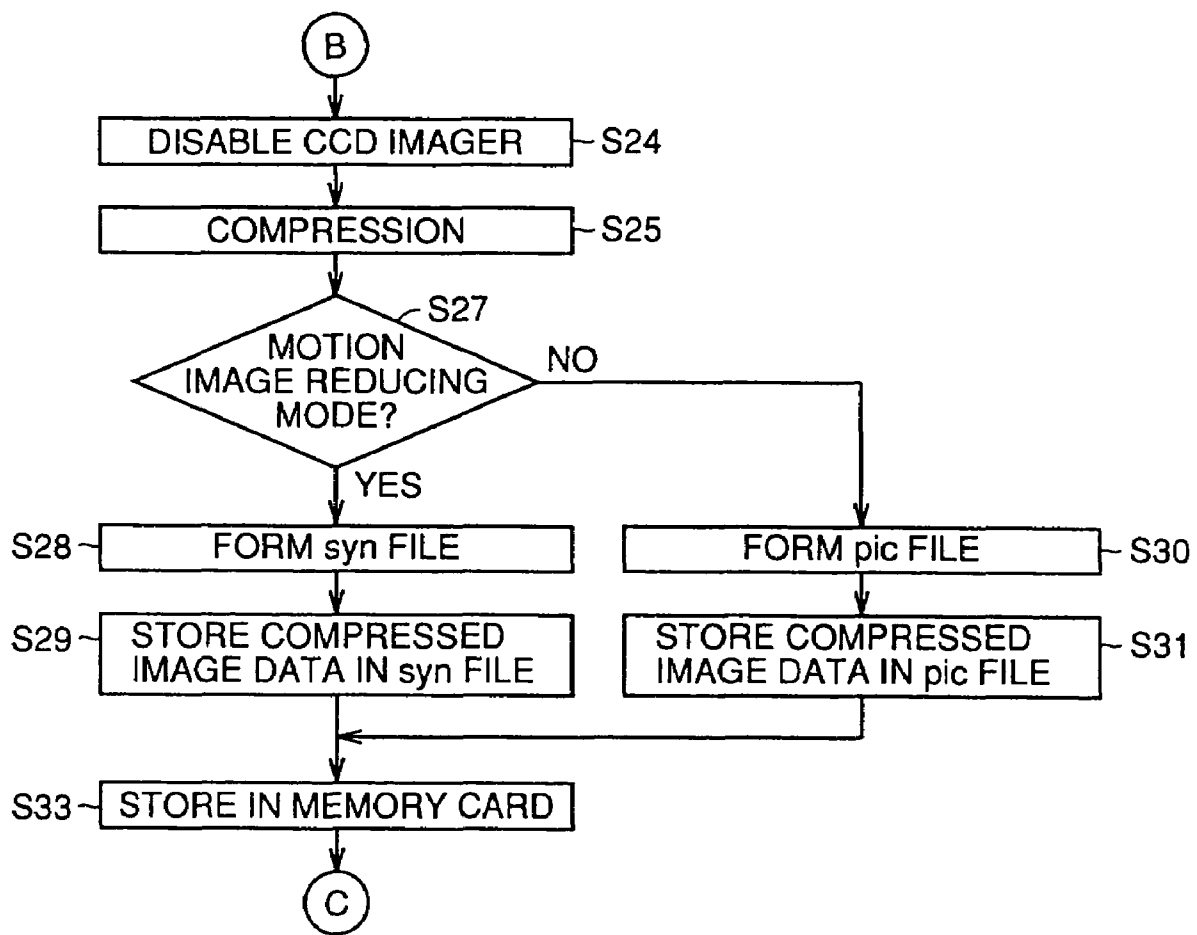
B

DISABLE CCD IMAGER S24

COMPRESSION S25

S27
MOTION IMAGE REDUCING MODE?

NO

YES

S28 FORM syn FILE

FORM pic FILE S30

S29 STORE COMPRESSED IMAGE DATA IN syn FILE

STORE COMPRESSED IMAGE DATA IN pic FILE S31

S33 STORE IN MEMORY CARD

C